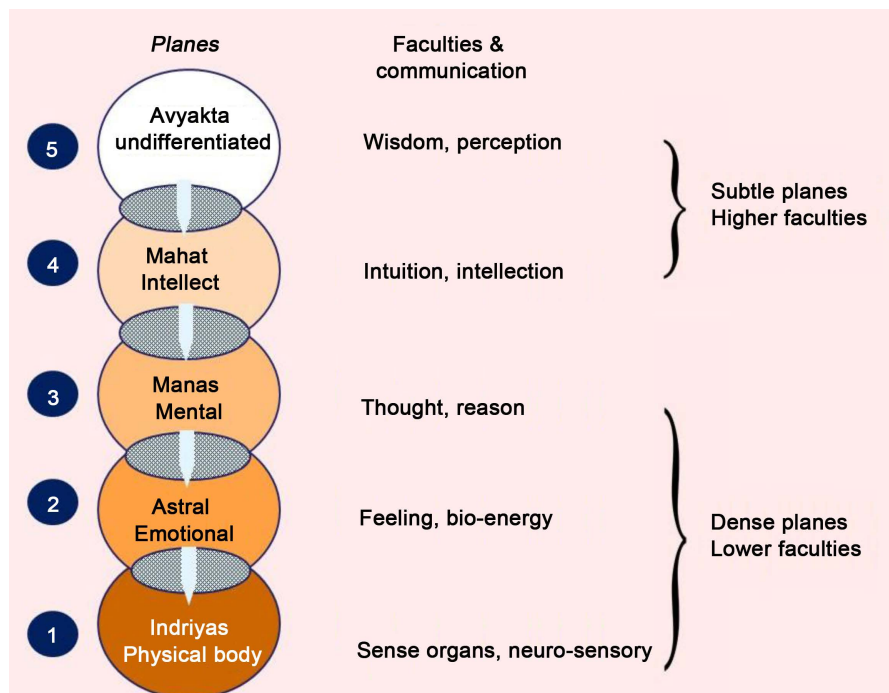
Planes

Faculties & communication

5 Avyakta undifferentiated

Wisdom, perception

Subtle planes Higher faculties

4 Mahat Intellect

Intuition, intellection

3 Manas Mental

Thought, reason

2 Astral Emotional

Feeling, bio-energy

Dense planes Lower faculties

1 Indriyas Physical body

Sense organs, neuro-sensory